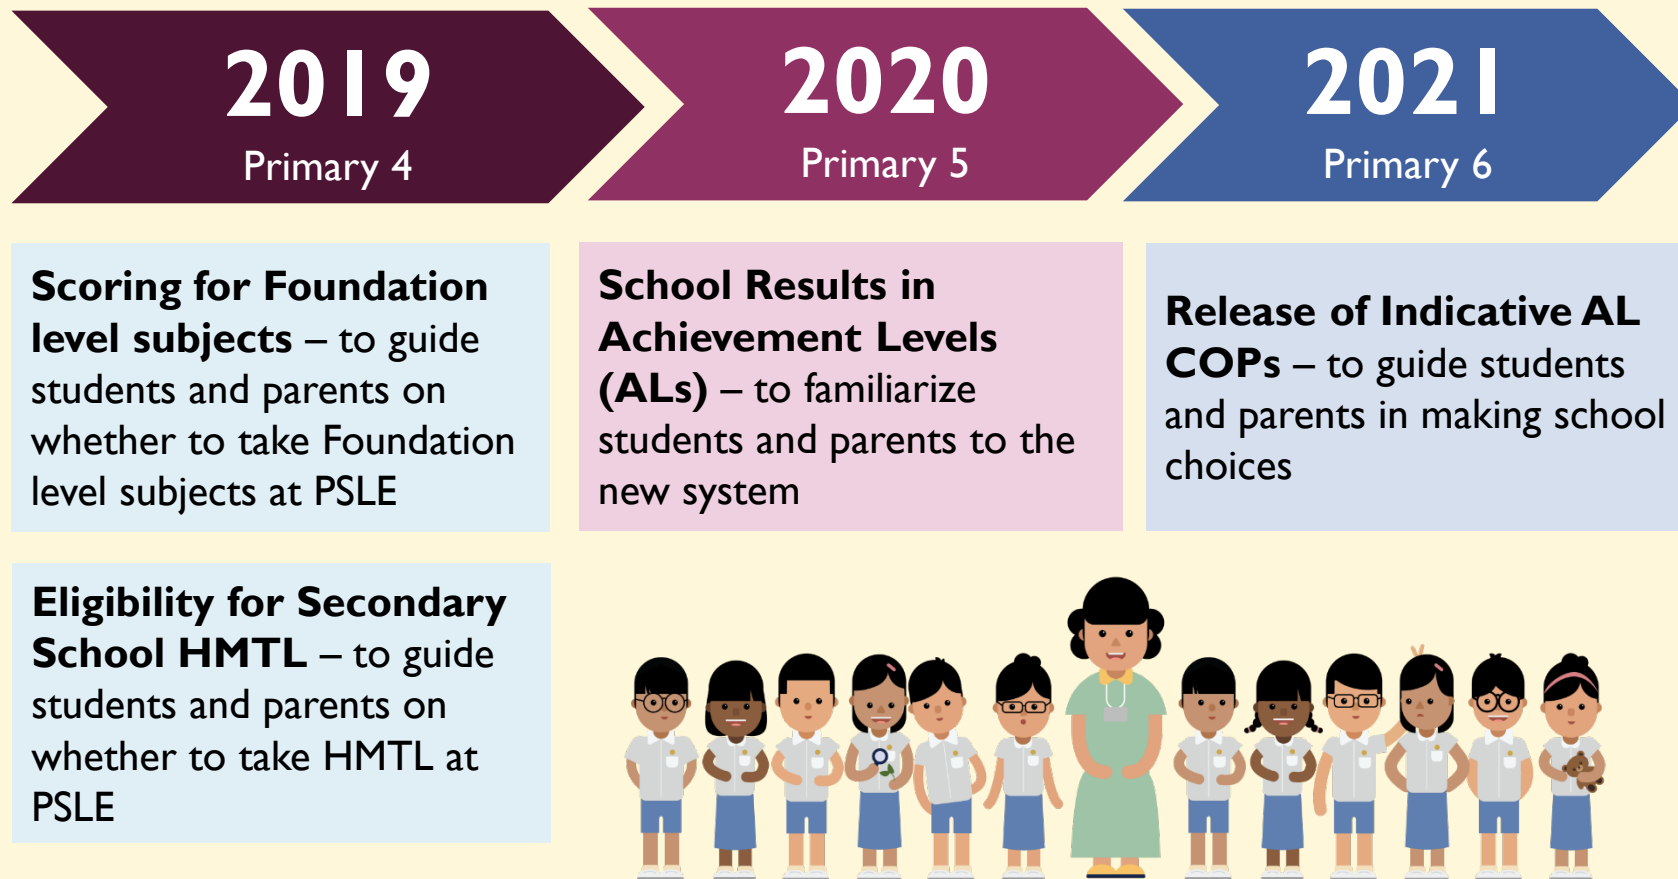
2019
Primary 4

2020
Primary 5

2021
Primary 6

Scoring for Foundation level subjects – to guide students and parents on whether to take Foundation level subjects at PSLE

School Results in Achievement Levels (ALs) – to familiarize students and parents to the new system

Release of Indicative AL COPs – to guide students and parents in making school choices

Eligibility for Secondary School HMTL – to guide students and parents on whether to take HMTL at PSLE